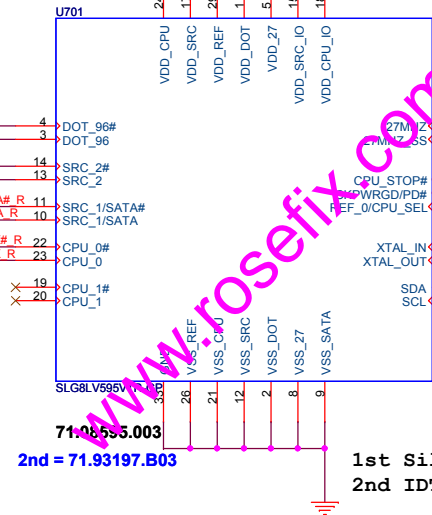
U701

2 1 2 1 5 1 1

VDD_CPU
VDD_SRC
VDD_REF
VDD_DOT
VDD_27
VDD_SRC_IO
VDD_CPU_IO

4 DOT_96#
3 DOT_96

14 SRC_2#
13 SRC_2

A# R 11 SRC_1/SATA#
A R 10 SRC_1/SATA

# R 22 CPU_0#
R 23 CPU_0

19 CPU_1#
20 CPU_1

27MHZ
27MHZ_SS

CPU_STOP#
CKPWRGD/PD#
REF_0/CPU_SEL

XTAL_IN
XTAL_OUT

SDA
SCL

GND
VSS_REF
VSS_CPU
VSS_SRC
VSS_DOT
VSS_27
VSS_SATA

SLG8LV595V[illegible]P

33 26 21 12 2 8 9

71.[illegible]595.003

2nd = 71.93197.B03

1st Sil
2nd ID

www.rosefix.com